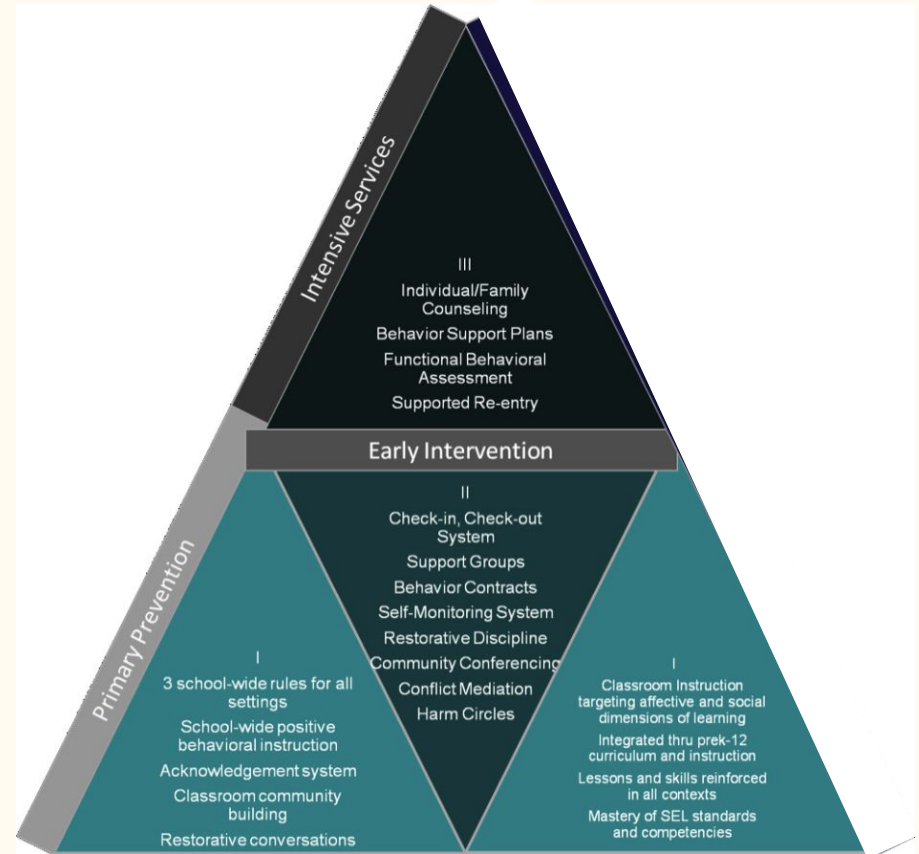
Intensive Services

III
Individual/Family Counseling
Behavior Support Plans
Functional Behavioral Assessment
Supported Re-entry

Early Intervention

II
Check-in, Check-out System
Support Groups
Behavior Contracts
Self-Monitoring System
Restorative Discipline
Community Conferencing
Conflict Mediation
Harm Circles

Primary Prevention

I
3 school-wide rules for all settings
School-wide positive behavioral instruction
Acknowledgement system
Classroom community building
Restorative conversations

I
Classroom Instruction targeting affective and social dimensions of learning
Integrated thru prek-12 curriculum and instruction
Lessons and skills reinforced in all contexts
Mastery of SEL standards and competencies